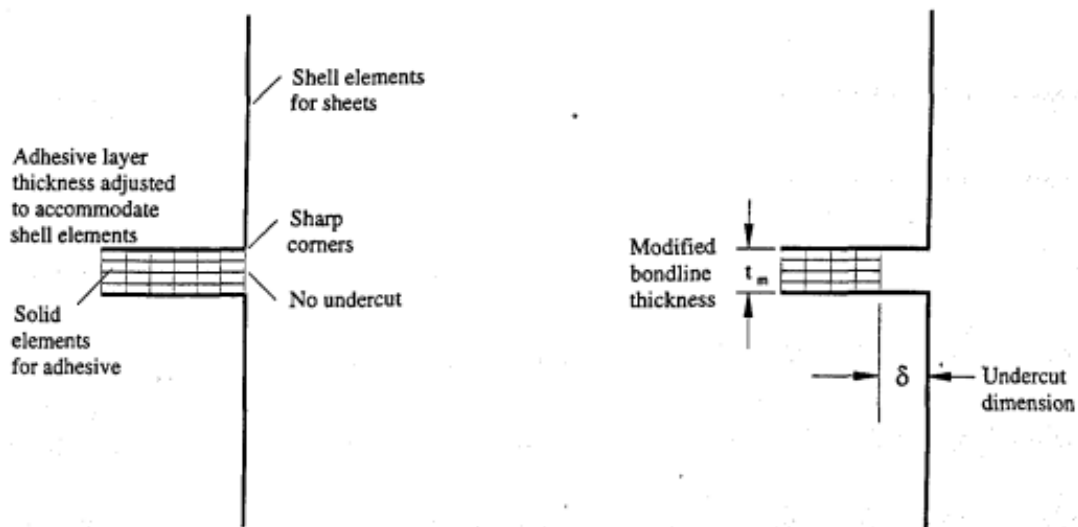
Shell elements for sheets

Adhesive layer thickness adjusted to accommodate shell elements

Sharp corners

No undercut

Solid elements for adhesive

Modified bondline thickness

$t_m$

$\delta$

Undercut dimension